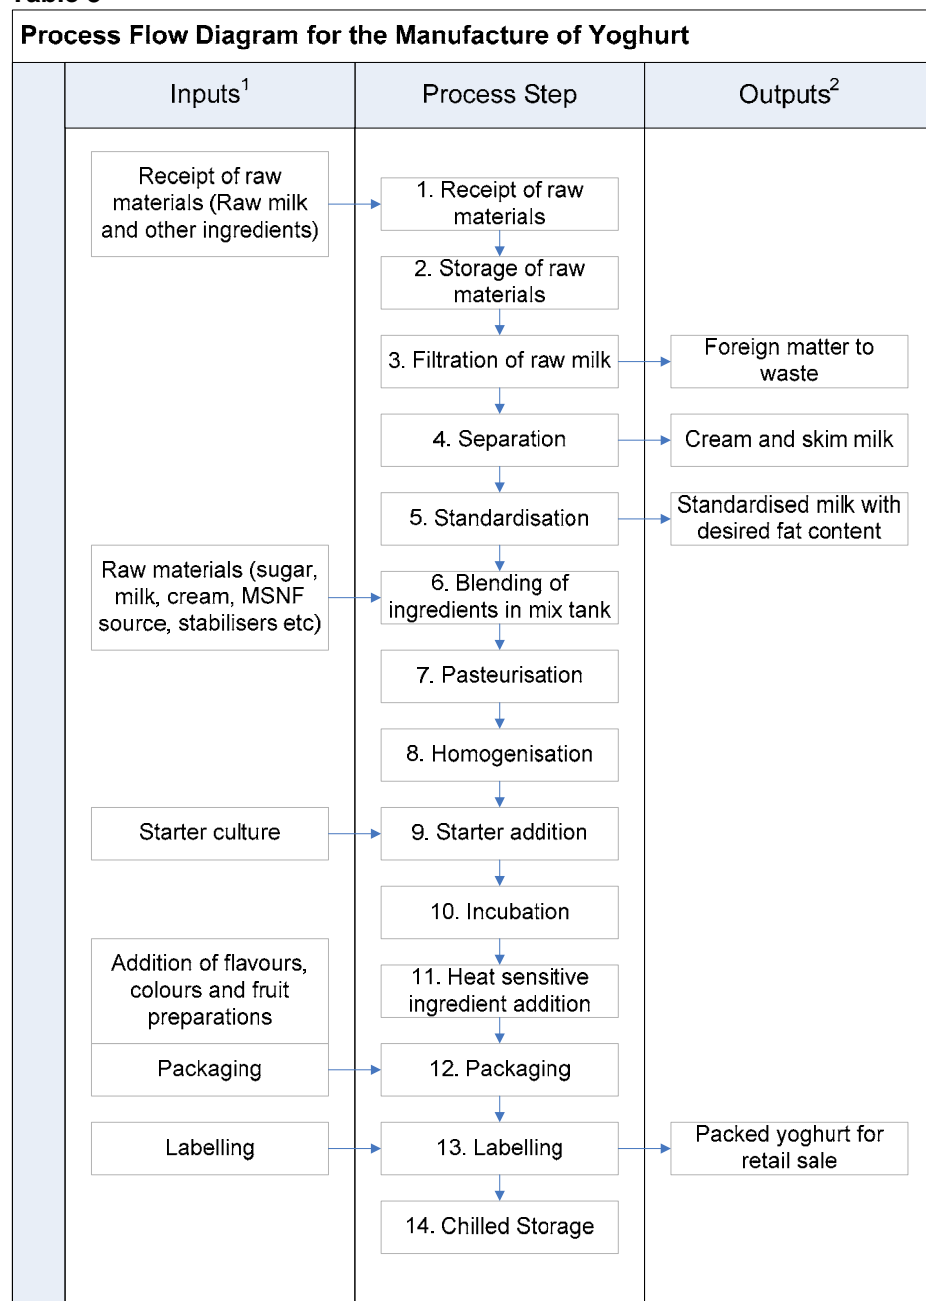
Process Flow Diagram for the Manufacture of Yoghurt

| Inputs$^1$ | Process Step | Outputs$^2$ |
|---|---|---|
| Receipt of raw materials (Raw milk and other ingredients) | 1. Receipt of raw materials | |
| | 2. Storage of raw materials | |
| | 3. Filtration of raw milk | Foreign matter to waste |
| | 4. Separation | Cream and skim milk |
| | 5. Standardisation | Standardised milk with desired fat content |
| Raw materials (sugar, milk, cream, MSNF source, stabilisers etc) | 6. Blending of ingredients in mix tank | |
| | 7. Pasteurisation | |
| | 8. Homogenisation | |
| Starter culture | 9. Starter addition | |
| | 10. Incubation | |
| Addition of flavours, colours and fruit preparations | 11. Heat sensitive ingredient addition | |
| Packaging | 12. Packaging | |
| Labelling | 13. Labelling | Packed yoghurt for retail sale |
| | 14. Chilled Storage | |